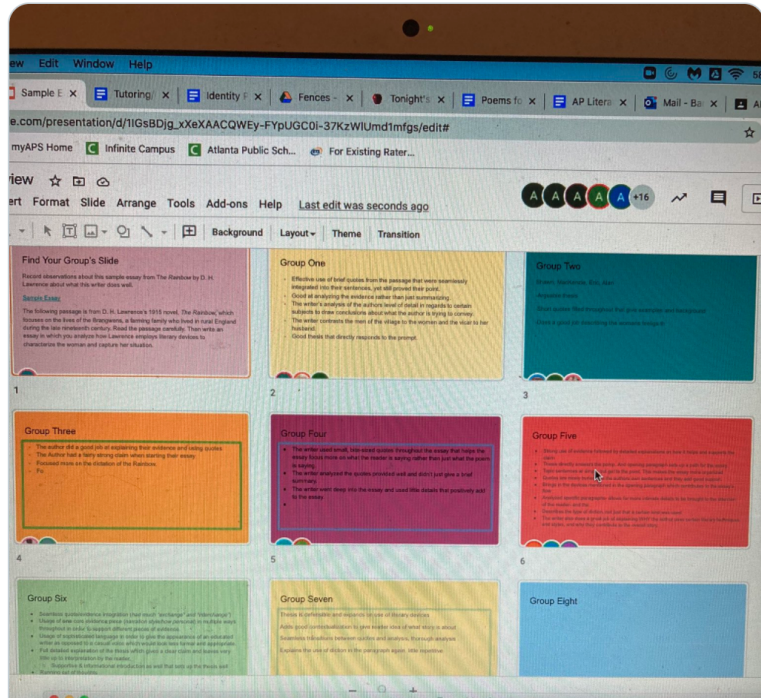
ew Edit Window Help

Sample E × Tutoring × Identity F × Fences × Tonight's × Poems fo × AP Litera × Mail - Ba ×

e.com/presentation/d/1lGsBDjg_xXeXAACQWEy-FYpUGC0i-37KzWlUmd1mfgs/edit#

myAPS Home Infinite Campus Atlanta Public Sch... For Existing Rater...

iew

ert Format Slide Arrange Tools Add-ons Help Last edit was seconds ago

+16

Background Layout Theme Transition

Find Your Group's Slide

Record observations about this sample essay from The Rainbow by D. H. Lawrence about what this writer does well.

Sample Essay

The following passage is from D. H. Lawrence's 1915 novel, The Rainbow, which focuses on the lives of the Brangwens, a farming family who lived in rural England during the late nineteenth century. Read the passage carefully. Then write an essay in which you analyze how Lawrence employs literary devices to characterize the woman and capture her situation.

1

Group One

Effective use of brief quotes from the passage that were seamlessly integrated into their sentences, yet still proved their point.
Good at analyzing the evidence rather than just summarizing.
The writer's analysis of the authors level of detail in regards to certain subjects to draw conclusions about what the author is trying to convey.
The writer contrasts the men of the village to the woman and the vicar to her husband.
Good thesis that directly responds to the prompt.

2

Group Two

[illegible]

3

Group Three

The author did a good job of explaining their evidence and using quotes.
The Author had a fairly strong claim when starting their essay.
Focused more on the civilation of the Rainbow.
Fo

4

Group Four

The writer used small, bite-sized quotes throughout the essay that helps the essay focus more on what the reader is saying rather than just what the poem is saying.
The writer analyzed the quotes provided well and didn't just give a brief summary.
The writer went deep into the essay and used little details that positively add to the essay.

5

Group Five

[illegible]

6

Group Six

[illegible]

Group Seven

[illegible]

Group Eight